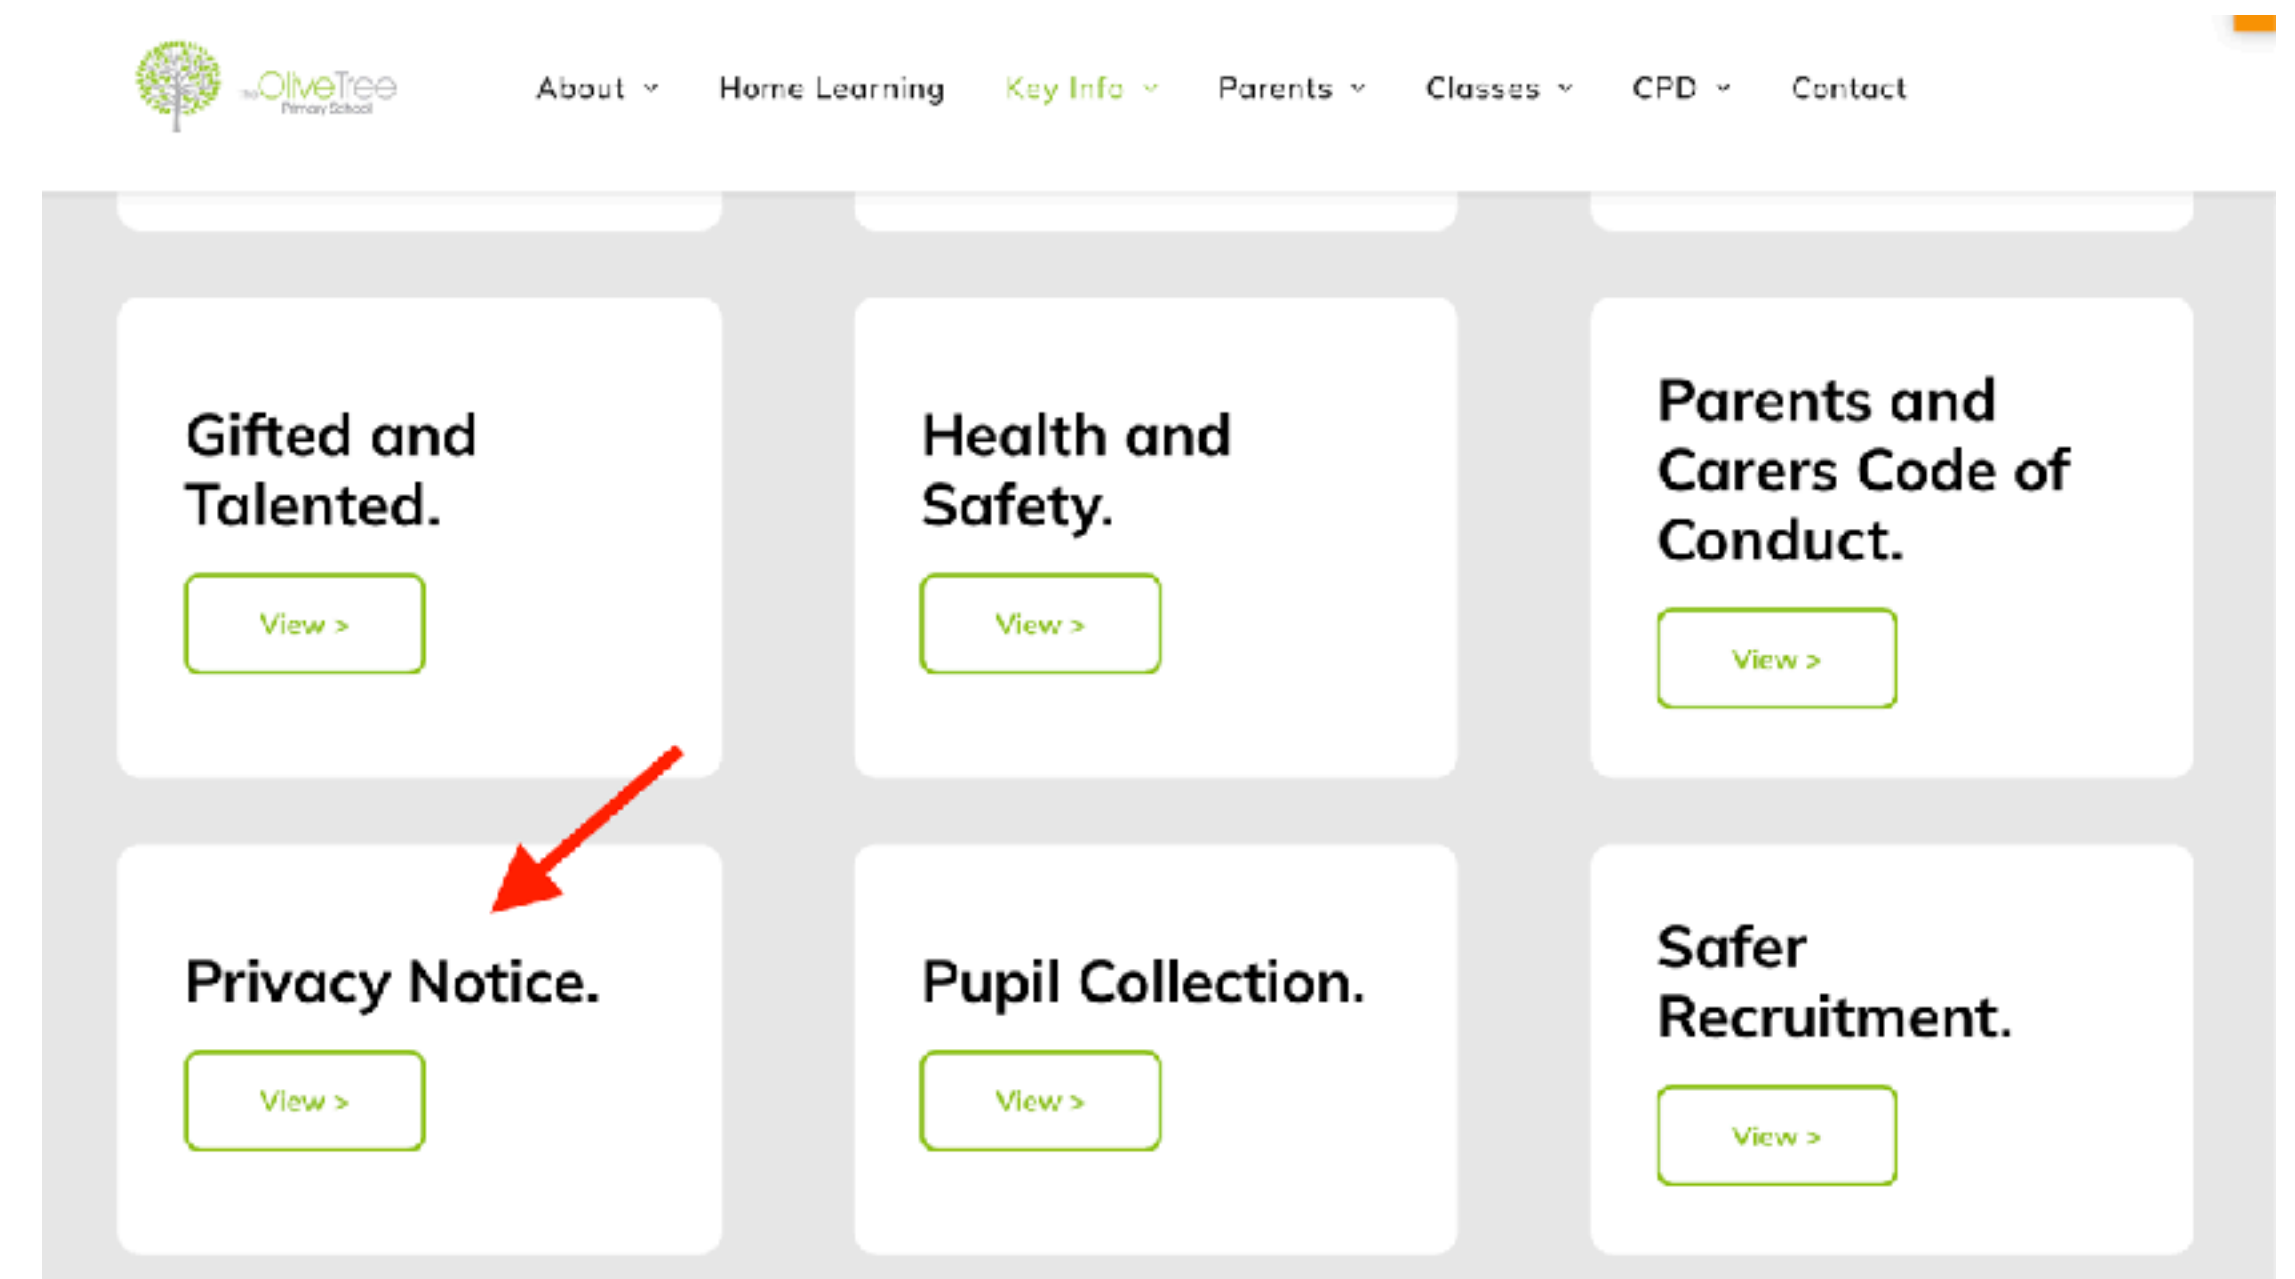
The Olive Tree Primary School

About

Home Learning

Key Info

Parents

Classes

CPD

Contact

Gifted and Talented.

View >

Health and Safety.

View >

Parents and Carers Code of Conduct.

View >

Privacy Notice.

View >

Pupil Collection.

View >

Safer Recruitment.

View >